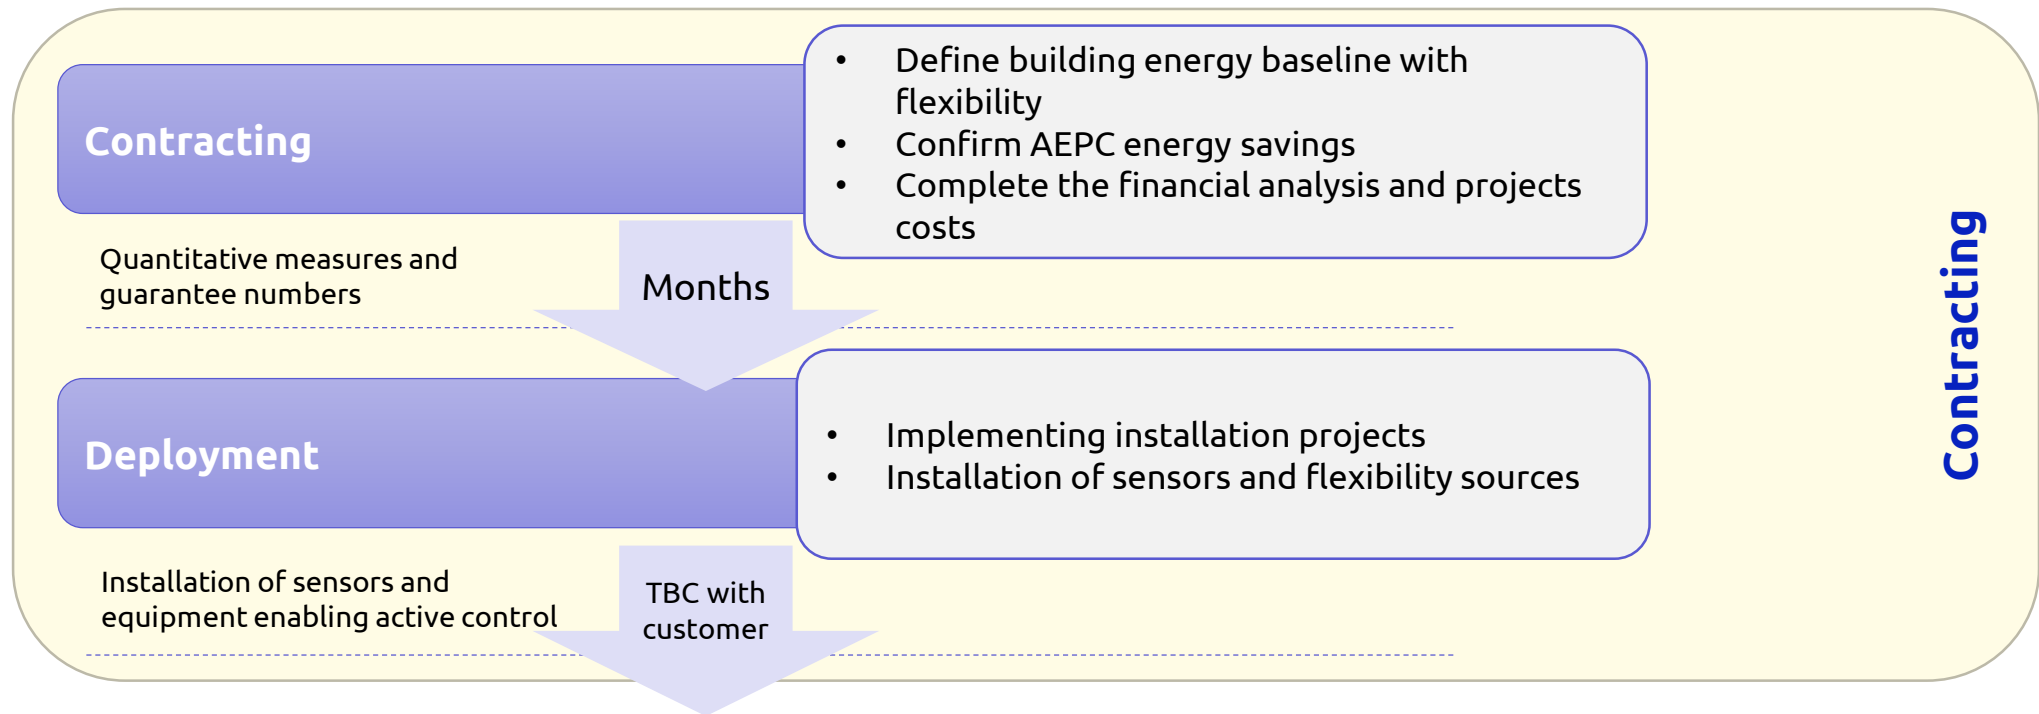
Contracting

- Define building energy baseline with flexibility
- Confirm AEPC energy savings
- Complete the financial analysis and projects costs

Quantitative measures and guarantee numbers

Months

Deployment

- Implementing installation projects
- Installation of sensors and flexibility sources

Installation of sensors and equipment enabling active control

TBC with customer

Contracting